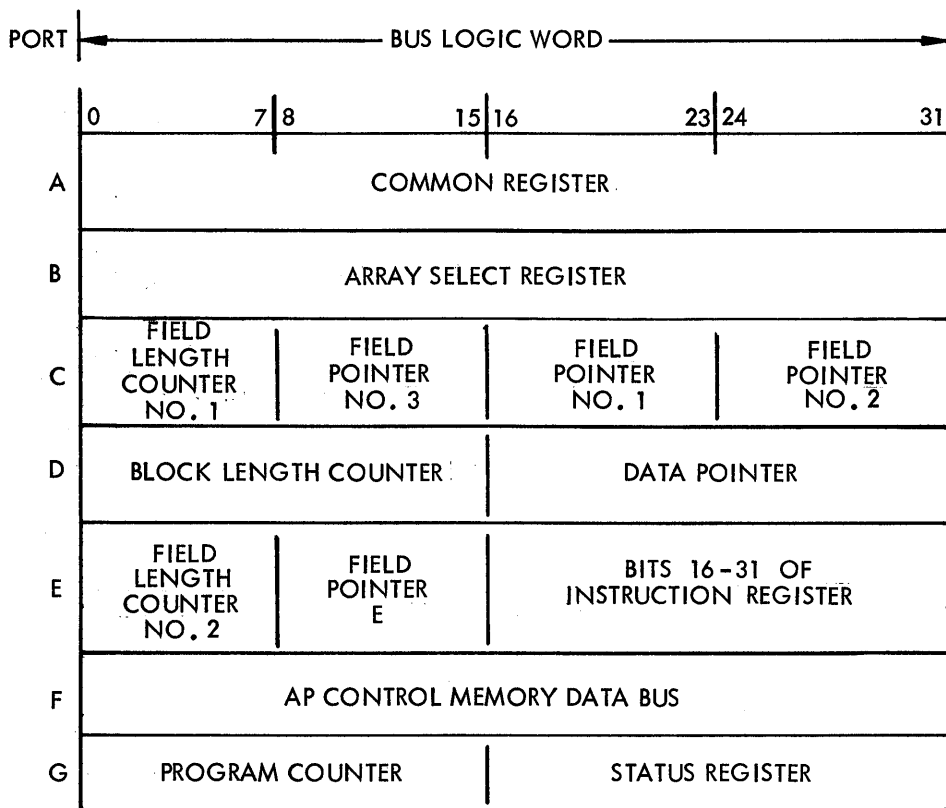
| PORT | BUS LOGIC WORD | | | |
|---|---|---|---|---|
| | 0 7 | 8 15 | 16 23 | 24 31 |
| A | COMMON REGISTER | | | |
| B | ARRAY SELECT REGISTER | | | |
| C | FIELD LENGTH COUNTER NO. 1 | FIELD POINTER NO. 3 | FIELD POINTER NO. 1 | FIELD POINTER NO. 2 |
| D | BLOCK LENGTH COUNTER | | DATA POINTER | |
| E | FIELD LENGTH COUNTER NO. 2 | FIELD POINTER E | BITS 16-31 OF INSTRUCTION REGISTER | |
| F | AP CONTROL MEMORY DATA BUS | | | |
| G | PROGRAM COUNTER | | STATUS REGISTER | |